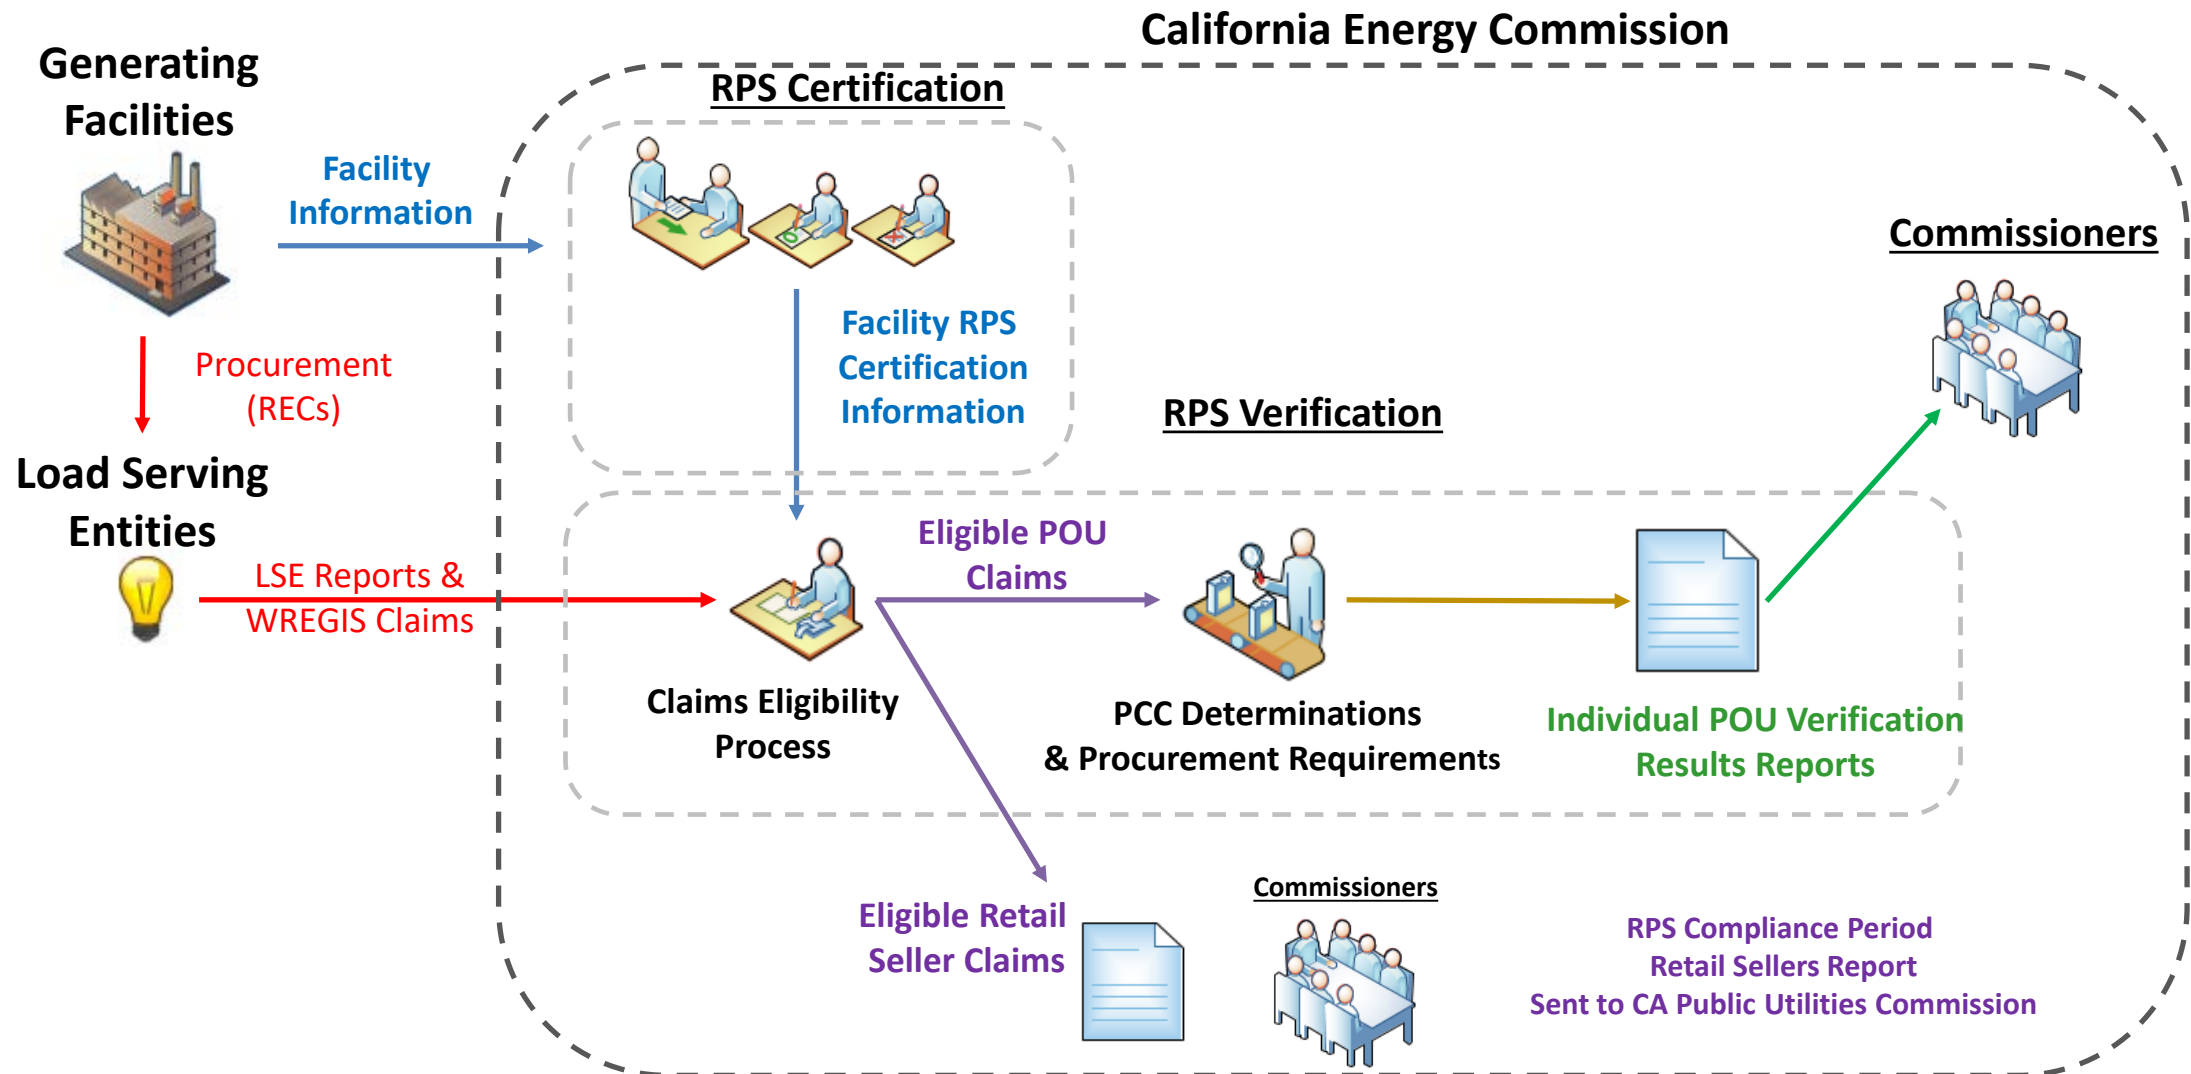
California Energy Commission

Generating Facilities

Facility Information

RPS Certification

Facility RPS Certification Information

Commissioners

Procurement (RECs)

Load Serving Entities

RPS Verification

LSE Reports & WREGIS Claims

Eligible POU Claims

Claims Eligibility Process

PCC Determinations & Procurement Requirements

Individual POU Verification Results Reports

Eligible Retail Seller Claims

Commissioners

RPS Compliance Period Retail Sellers Report Sent to CA Public Utilities Commission